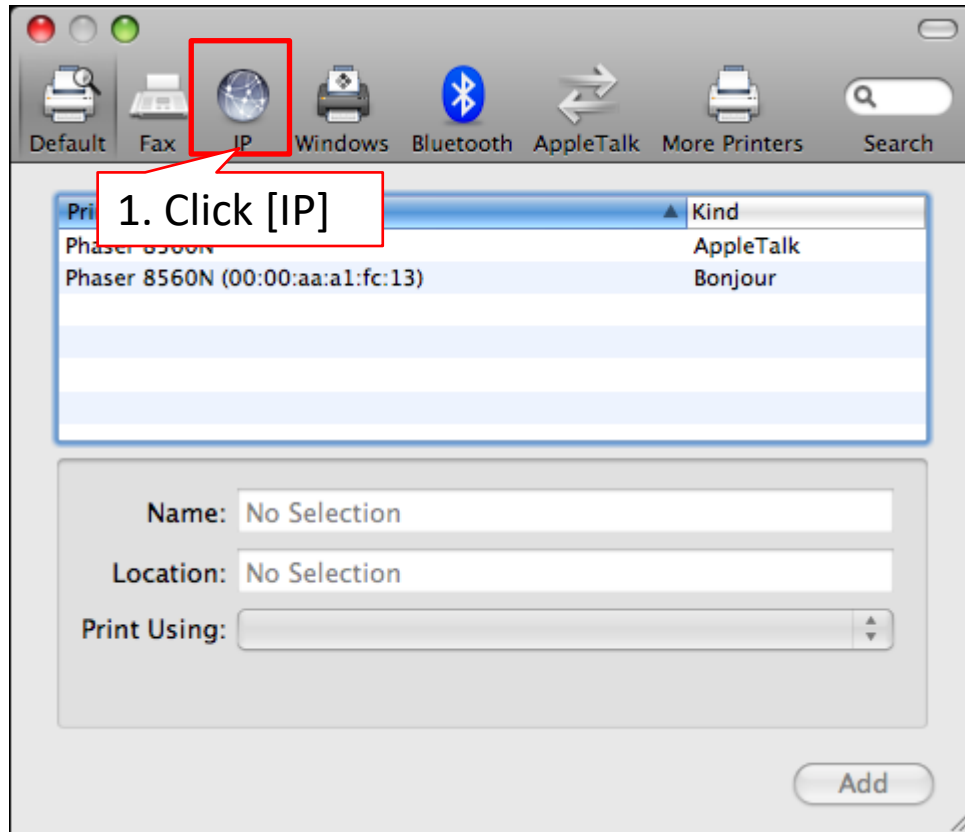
Default Fax IP Windows Bluetooth AppleTalk More Printers Search

1. Click [IP]

| Pri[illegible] | Kind |
|---|---|
| Phaser 8560N | AppleTalk |
| Phaser 8560N (00:00:aa:a1:fc:13) | Bonjour |

Name: No Selection

Location: No Selection

Print Using:

Add